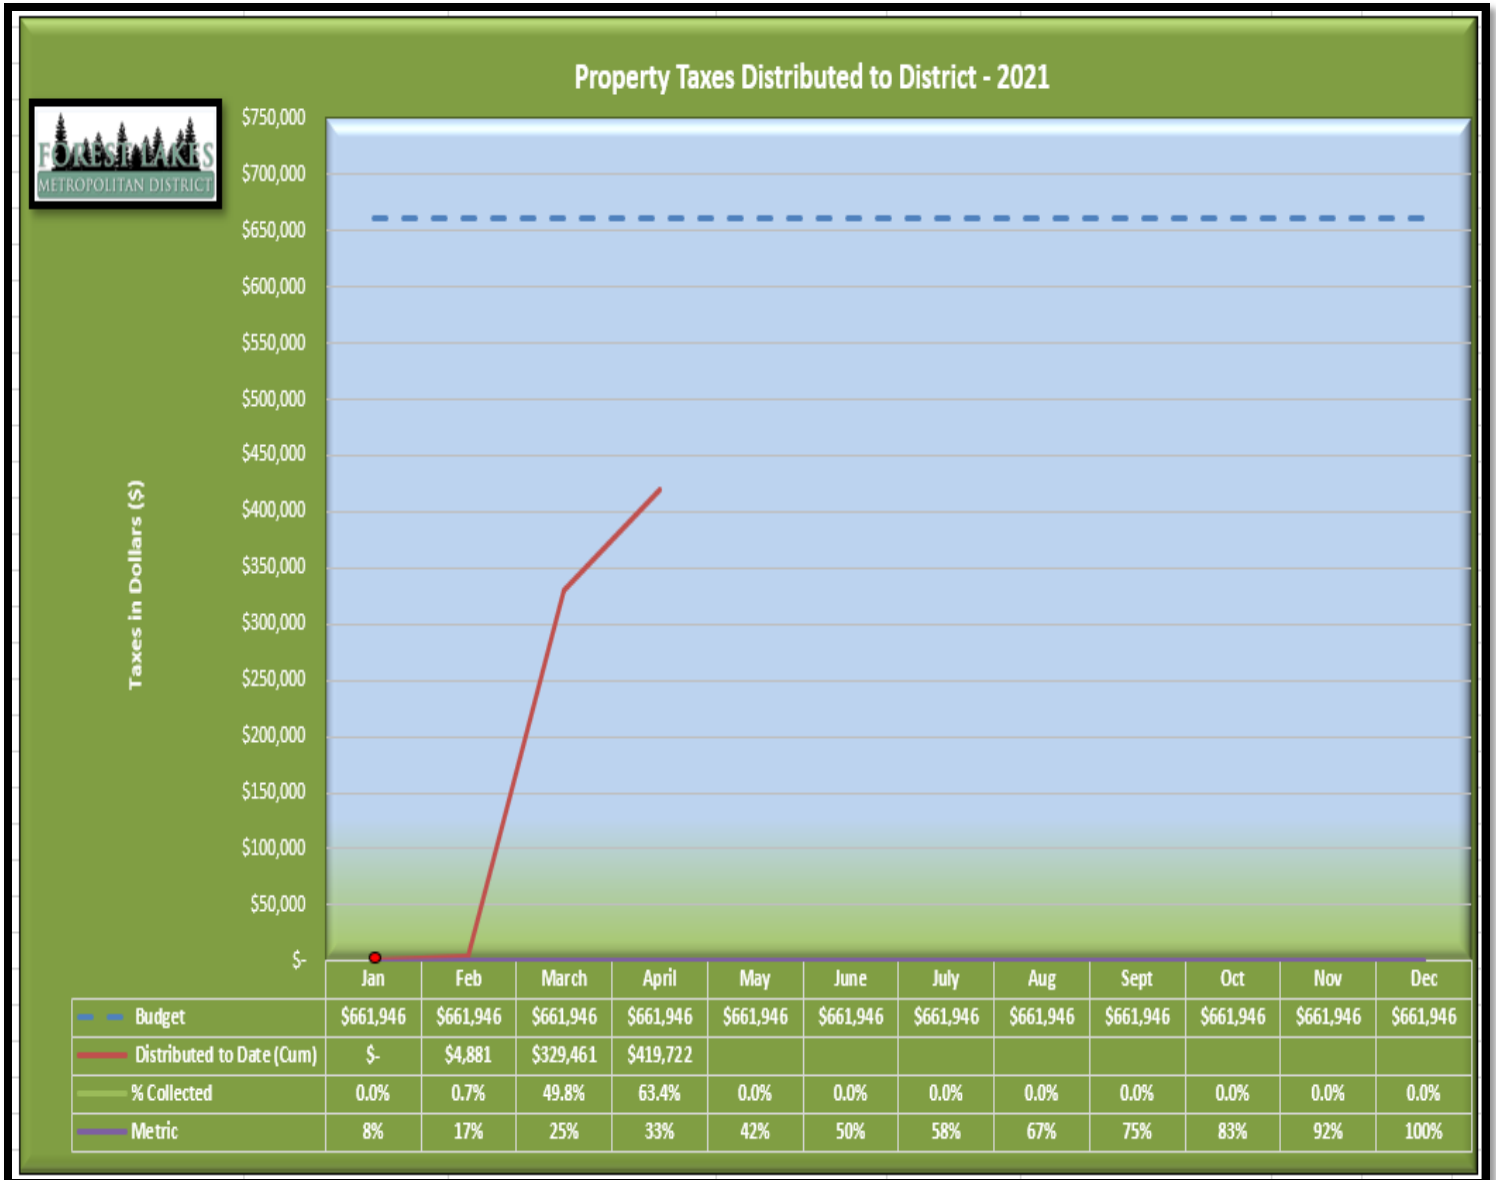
FOREST LAKES
METROPOLITAN DISTRICT

Property Taxes Distributed to District - 2021

Taxes in Dollars ($)

$750,000
$700,000
$650,000
$600,000
$550,000
$500,000
$450,000
$400,000
$350,000
$300,000
$250,000
$200,000
$150,000
$100,000
$50,000
$-

| | Jan | Feb | March | April | May | June | July | Aug | Sept | Oct | Nov | Dec |
|---|---|---|---|---|---|---|---|---|---|---|---|---|
| Budget | $661,946 | $661,946 | $661,946 | $661,946 | $661,946 | $661,946 | $661,946 | $661,946 | $661,946 | $661,946 | $661,946 | $661,946 |
| Distributed to Date (Cum) | $- | $4,881 | $329,461 | $419,722 | | | | | | | | |
| % Collected | 0.0% | 0.7% | 49.8% | 63.4% | 0.0% | 0.0% | 0.0% | 0.0% | 0.0% | 0.0% | 0.0% | 0.0% |
| Metric | 8% | 17% | 25% | 33% | 42% | 50% | 58% | 67% | 75% | 83% | 92% | 100% |